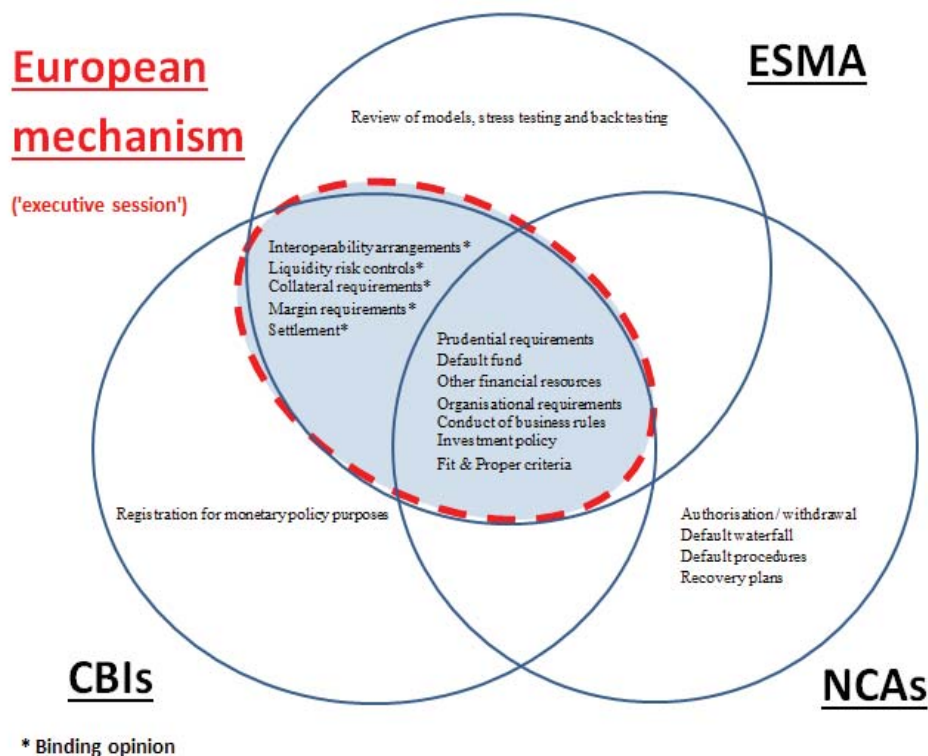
European mechanism

('executive session')

ESMA

Review of models, stress testing and back testing

Interoperability arrangements*
Liquidity risk controls*
Collateral requirements*
Margin requirements*
Settlement*

Prudential requirements
Default fund
Other financial resources
Organisational requirements
Conduct of business rules
Investment policy
Fit & Proper criteria

Registration for monetary policy purposes

Authorisation / withdrawal
Default waterfall
Default procedures
Recovery plans

CBIs

NCAs

* Binding opinion